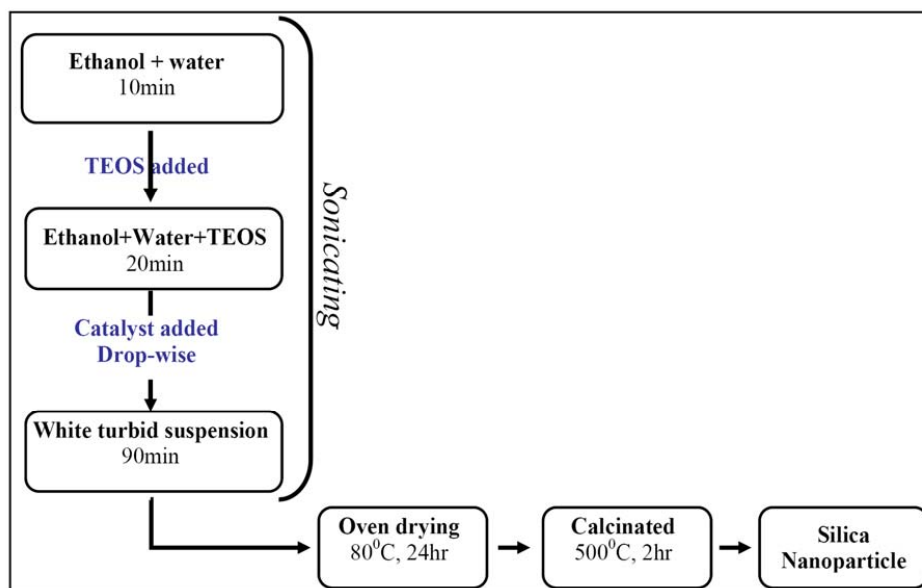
Ethanol + water
10min

TEOS added

Ethanol+Water+TEOS
20min

Catalyst added
Drop-wise

White turbid suspension
90min

Sonicating

Oven drying
$80^0$C, 24hr

Calcinated
$500^0$C, 2hr

Silica
Nanoparticle